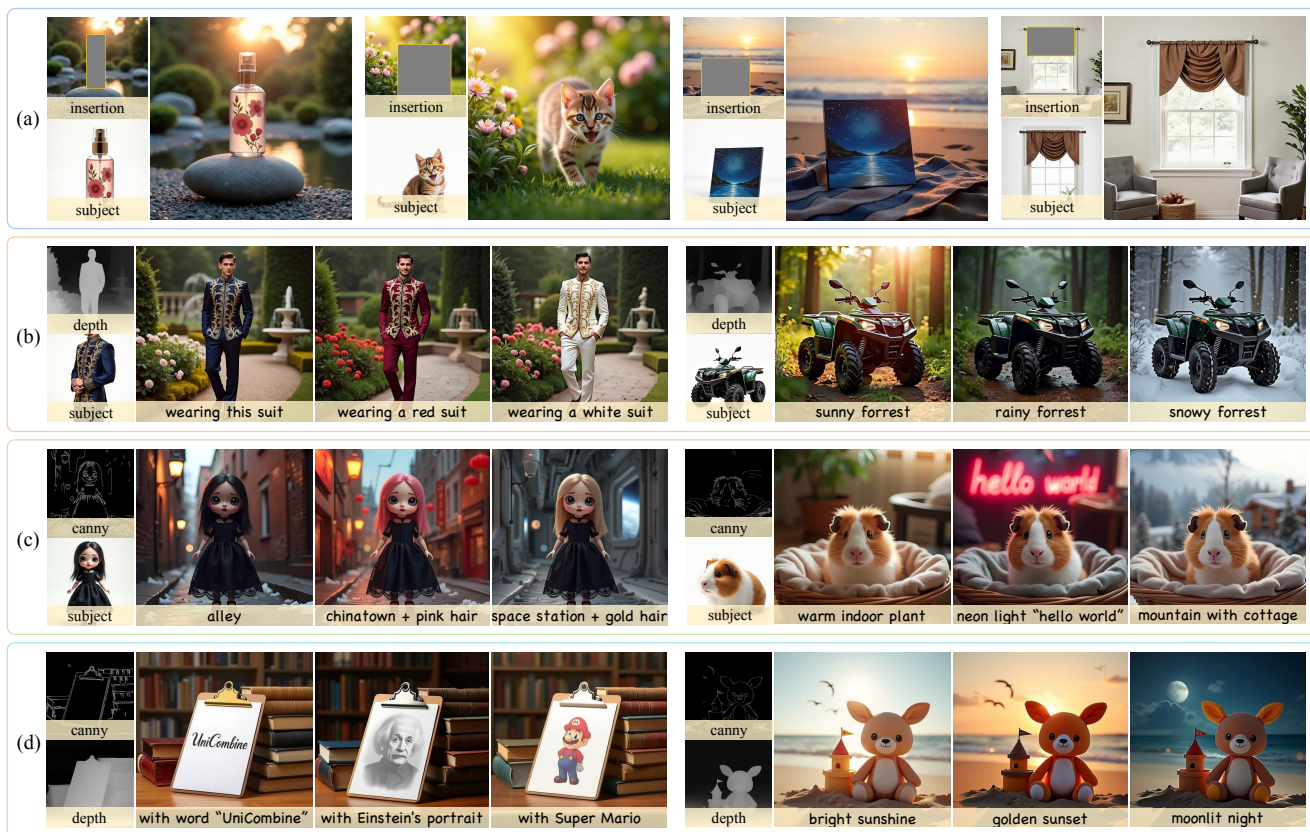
(a)

insertion

subject

insertion

subject

insertion

subject

insertion

subject

(b)

depth

subject

wearing this suit

wearing a red suit

wearing a white suit

depth

subject

sunny forrest

rainy forrest

snowy forrest

(c)

canny

subject

alley

chinatown + pink hair

space station + gold hair

canny

subject

warm indoor plant

hello world

neon light "hello world"

mountain with cottage

(d)

canny

depth

UniCombine

with word "UniCombine"

with Einstein's portrait

with Super Mario

canny

depth

bright sunshine

golden sunset

moonlit night